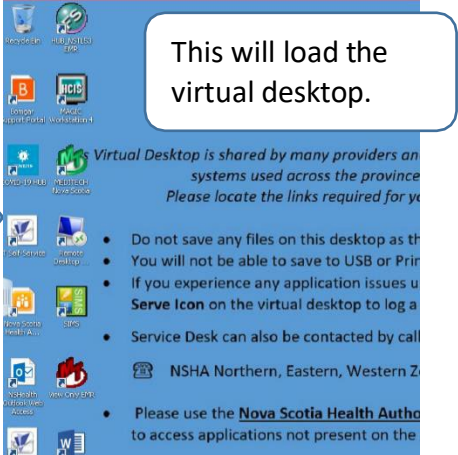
Recycle Bin
HUB ASTEC EMR
This will load the virtual desktop.
Longer Support Portal
MAGIC Workstation 4
COVID-19 HUB
MEDITECH Nova Scotia
s Virtual Desktop is shared by many providers an
systems used across the province
Please locate the links required for yo
Self Service
Remote Desktop
• Do not save any files on this desktop as th
• You will not be able to save to USB or Prin
• If you experience any application issues u
Serve Icon on the virtual desktop to log a
Nova Scotia Health A...
SIMS
• Service Desk can also be contacted by call
NSHA Northern, Eastern, Western Zo
NSHealth Outlook Web Access
New Chey EMR
• Please use the Nova Scotia Health Autho
to access applications not present on the